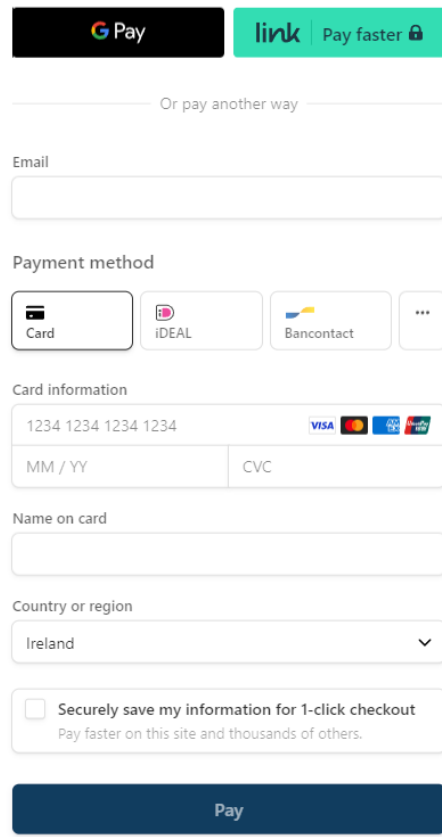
G Pay

link | Pay faster

Or pay another way

Email

Payment method

Card

iDEAL

Bancontact

...

Card information

1234 1234 1234 1234

VISA

MM / YY

CVC

Name on card

Country or region

Ireland

Securely save my information for 1-click checkout

Pay faster on this site and thousands of others.

Pay